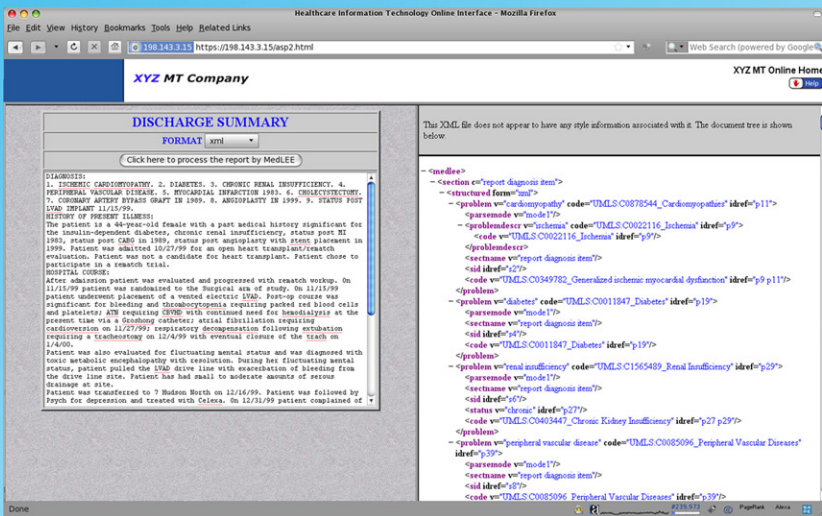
Healthcare Information Technology Online Interface - Mozilla Firefox

File Edit View History Bookmarks Tools Help Related Links

198.143.3.15 https://198.143.3.15/asp2.html

Web Search (powered by Google)

XYZ MT Company

XYZ MT Online Home

Help

DISCHARGE SUMMARY

FORMAT xml

Click here to process the report by MedLEE

DIAGNOSIS:
1. ISCHEMIC CARDIOMYOPATHY. 2. DIABETES. 3. CHRONIC RENAL INSUFFICIENCY. 4. PERIPHERAL VASCULAR DISEASE. 5. MYOCARDIAL INFARCTION 1983. 6. CHOLECYSTECTOMY. 7. CORONARY ARTERY BYPASS GRAFT IN 1989. 8. ANGIOPLASTY IN 1999. 9. STATUS POST LVAD IMPLANT 11/15/99.
HISTORY OF PRESENT ILLNESS:
The patient is a 44-year-old female with a past medical history significant for the insulin-dependent diabetes, chronic renal insufficiency, status post MI 1983, status post CABG in 1989, status post angioplasty with stent placement in 1999. Patient was admitted 10/27/99 for an open heart transplant/reamtch evaluation. Patient was not a candidate for heart transplant. Patient chose to participate in a rematch trial.
HOSPITAL COURSE:
After admission patient was evaluated and progressed with rematch workup. On 11/15/99 patient was randomized to the Surgical arm of study. On 11/15/99 patient underwent placement of a vented electric LVAD. Post-op course was significant for bleeding and thrombocytopenia requiring packed red blood cells and platelets; ATN requiring CVVHD with continued need for hemodialysis at the present time via a Groshong catheter; atrial fibrillation requiring cardioversion on 11/27/99; respiratory decompensation following extubation requiring a tracheostomy on 12/4/99 with eventual closure of the trach on 1/4/00.
Patient was also evaluated for fluctuating mental status and was diagnosed with toxic metabolic encephalopathy with resolution. During her fluctuating mental status, patient pulled the LVAD drive line with exacerbation of bleeding from the drive line site. Patient has had small to moderate amounts of serous drainage at site.
Patient was transferred to 7 Hudson North on 12/16/99. Patient was followed by Psych for depression and treated with Celexa. On 12/31/99 patient complained of

This XML file does not appear to have any style information associated with it. The document tree is shown below.

- <medlee>
- <section c="report diagnosis item">
- <structured form="xml">
- <problem v="cardiomyopathy" code="UMLS:C0878544_Cardiomyopathies" idref="p11">
<parsemode v="mode1"/>
- <problemdescr v="ischemia" code="UMLS:C0022116_Ischemia" idref="p9">
<code v="UMLS:C0022116_Ischemia" idref="p9"/>
</problemdescr>
<sectname v="report diagnosis item"/>
<sid idref="s2"/>
<code v="UMLS:C0349782_Generalized ischemic myocardial dysfunction" idref="p9 p11"/>
</problem>
- <problem v="diabetes" code="UMLS:C0011847_Diabetes" idref="p19">
<parsemode v="mode1"/>
<sectname v="report diagnosis item"/>
<sid idref="s4"/>
<code v="UMLS:C0011847_Diabetes" idref="p19"/>
</problem>
- <problem v="renal insufficiency" code="UMLS:C1565489_Renal Insufficiency" idref="p29">
<parsemode v="mode1"/>
<sectname v="report diagnosis item"/>
<sid idref="s6"/>
<status v="chronic" idref="p27"/>
<code v="UMLS:C0403447_Chronic Kidney Insufficiency" idref="p27 p29"/>
</problem>
- <problem v="peripheral vascular disease" code="UMLS:C0085096_Peripheral Vascular Diseases" idref="p39">
<parsemode v="mode1"/>
<sectname v="report diagnosis item"/>
<sid idref="s8"/>
<code v="UMLS:C0085096_Peripheral Vascular Diseases" idref="p39"/>

Done

PageRank Alexa